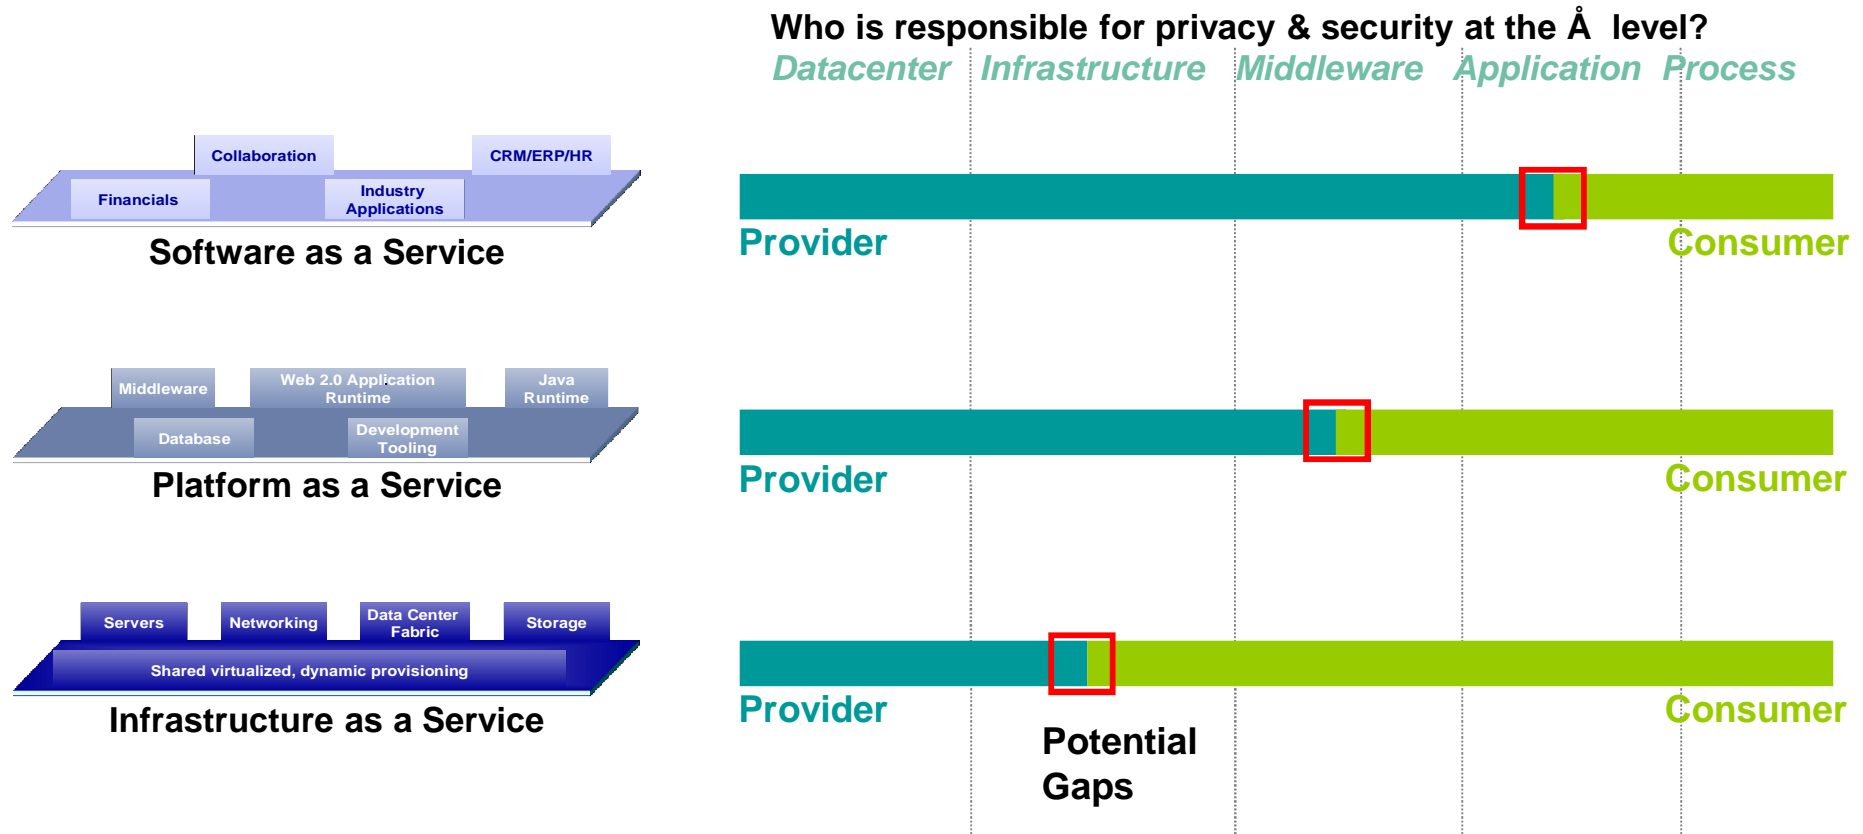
Who is responsible for privacy & security at the Å level?

Datacenter Infrastructure Middleware Application Process

Collaboration

CRM/ERP/HR

Financials

Industry Applications

Software as a Service

Provider

Consumer

Middleware

Web 2.0 Application Runtime

Java Runtime

Database

Development Tooling

Platform as a Service

Provider

Consumer

Servers

Networking

Data Center Fabric

Storage

Shared virtualized, dynamic provisioning

Infrastructure as a Service

Provider

Consumer

Potential Gaps